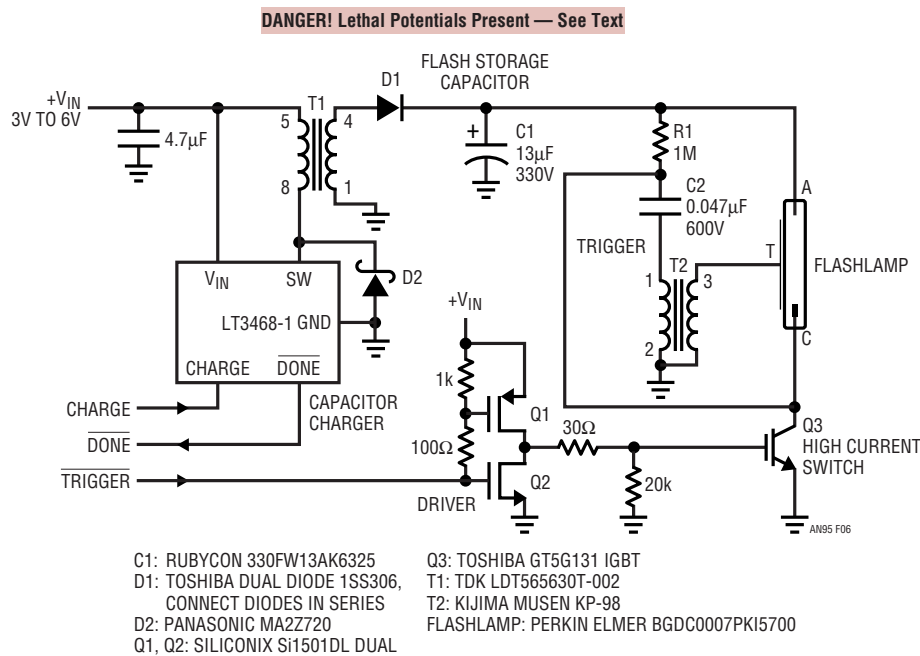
DANGER! Lethal Potentials Present — See Text

$+V_{IN}$
3V TO 6V

4.7μF

T1
5
8
4
1

D1

FLASH STORAGE CAPACITOR

C1
13μF
330V

R1
1M

C2
0.047μF
600V

TRIGGER

T2
1
2
3

T

A

FLASHLAMP

C

$V_{IN}$
SW
D2
LT3468-1 GND
CHARGE
$\overline{DONE}$

CAPACITOR CHARGER

CHARGE
$\overline{DONE}$
$\overline{TRIGGER}$

$+V_{IN}$
1k
100Ω
Q1
Q2
DRIVER
30Ω
20k

Q3
HIGH CURRENT SWITCH

AN95 F06

C1: RUBYCON 330FW13AK6325
D1: TOSHIBA DUAL DIODE 1SS306, CONNECT DIODES IN SERIES
D2: PANASONIC MA2Z720
Q1, Q2: SILICONIX Si1501DL DUAL

Q3: TOSHIBA GT5G131 IGBT
T1: TDK LDT565630T-002
T2: KIJIMA MUSEN KP-98
FLASHLAMP: PERKIN ELMER BGDC0007PKI5700